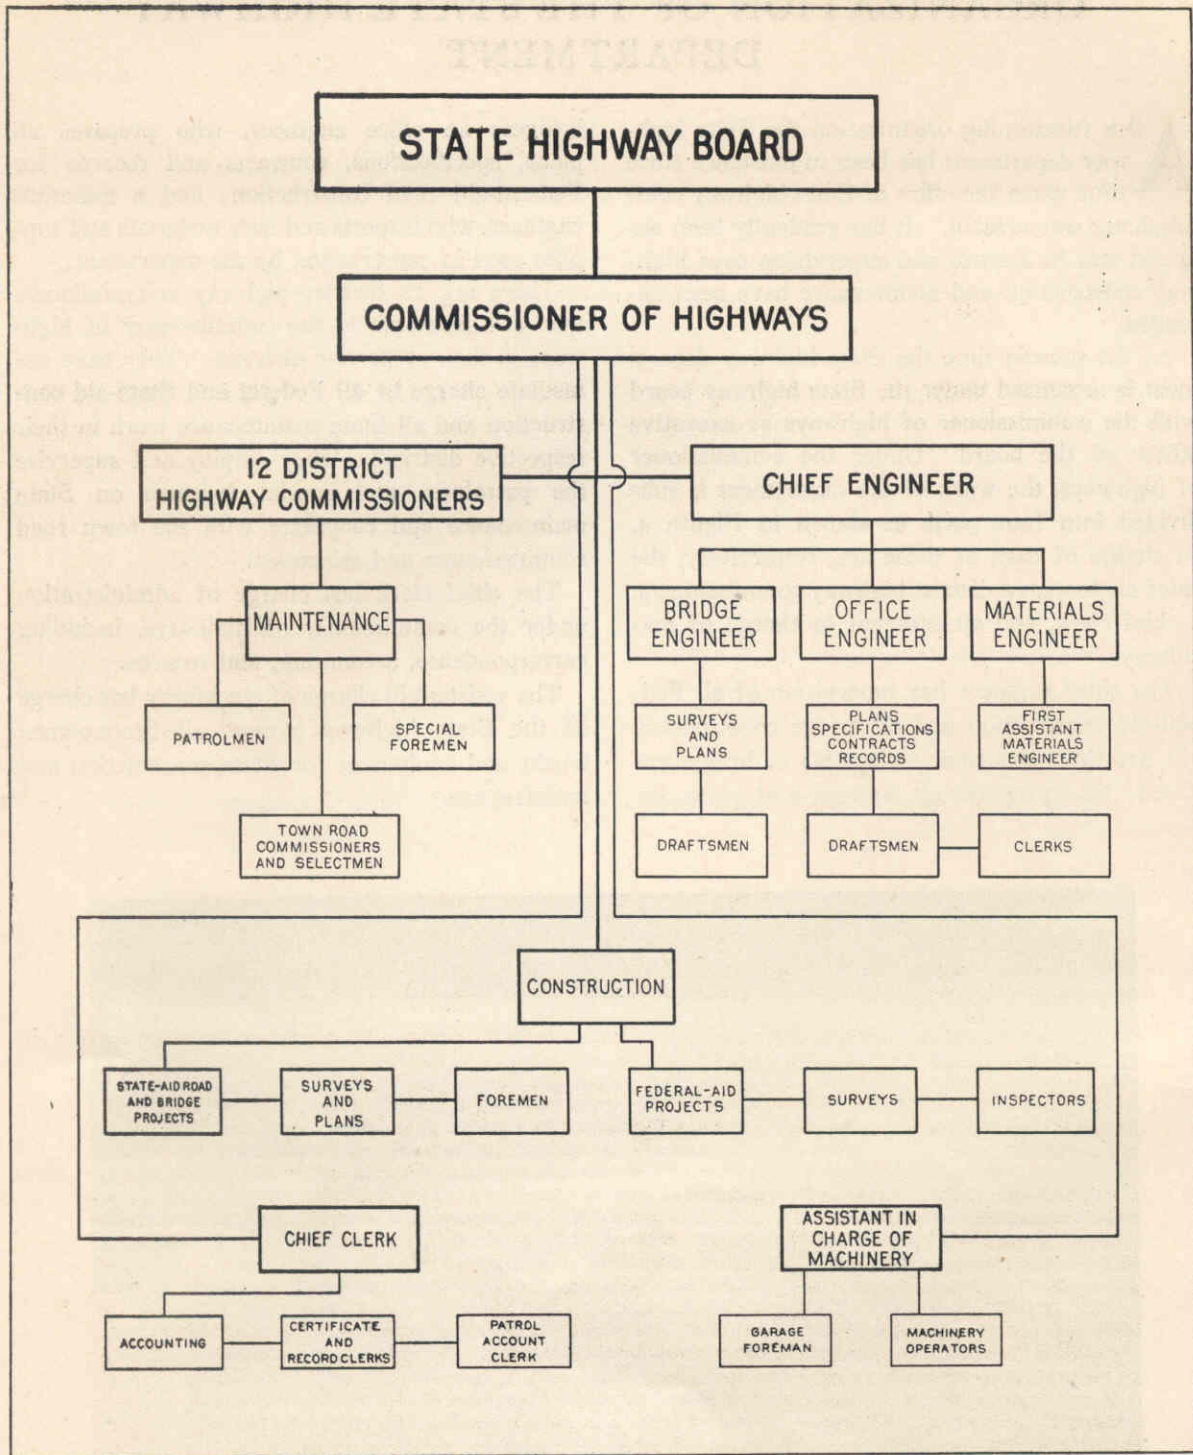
STATE HIGHWAY BOARD

COMMISSIONER OF HIGHWAYS

12 DISTRICT HIGHWAY COMMISSIONERS

CHIEF ENGINEER

MAINTENANCE

BRIDGE ENGINEER

OFFICE ENGINEER

MATERIALS ENGINEER

PATROLMEN

SPECIAL FOREMEN

SURVEYS AND PLANS

PLANS SPECIFICATIONS CONTRACTS RECORDS

FIRST ASSISTANT MATERIALS ENGINEER

TOWN ROAD COMMISSIONERS AND SELECTMEN

DRAFTSMEN

DRAFTSMEN

CLERKS

CONSTRUCTION

STATE-AID ROAD AND BRIDGE PROJECTS

SURVEYS AND PLANS

FOREMEN

FEDERAL-AID PROJECTS

SURVEYS

INSPECTORS

CHIEF CLERK

ASSISTANT IN CHARGE OF MACHINERY

ACCOUNTING

CERTIFICATE AND RECORD CLERKS

PATROL ACCOUNT CLERK

GARAGE FOREMAN

MACHINERY OPERATORS